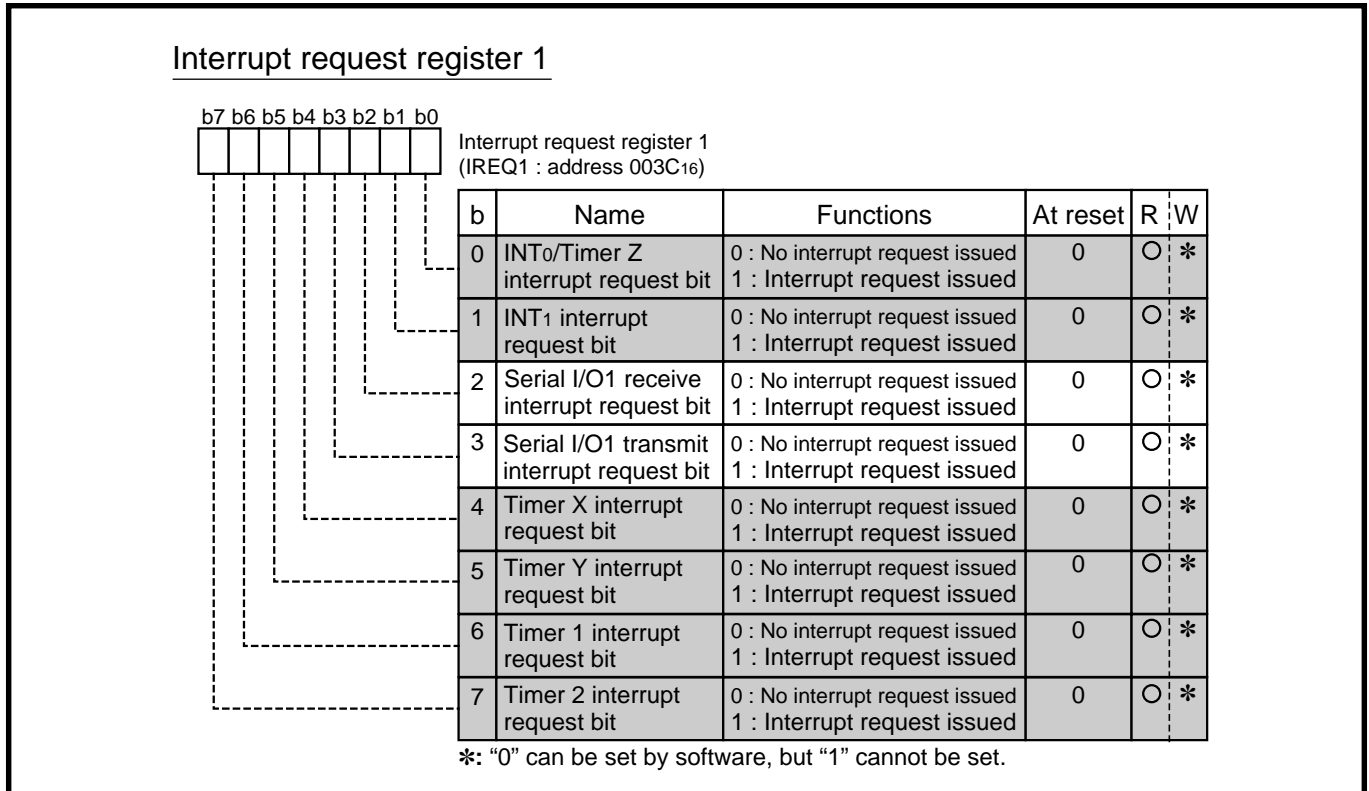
Interrupt request register 1

b7 b6 b5 b4 b3 b2 b1 b0

Interrupt request register 1
(IREQ1 : address $003C_{16}$)

| b | Name | Functions | At reset | R | W |
|---|---|---|---|---|---|
| 0 | $INT_0$/Timer Z interrupt request bit | 0 : No interrupt request issued<br>1 : Interrupt request issued | 0 | ○ | ✻ |
| 1 | $INT_1$ interrupt request bit | 0 : No interrupt request issued<br>1 : Interrupt request issued | 0 | ○ | ✻ |
| 2 | Serial I/O1 receive interrupt request bit | 0 : No interrupt request issued<br>1 : Interrupt request issued | 0 | ○ | ✻ |
| 3 | Serial I/O1 transmit interrupt request bit | 0 : No interrupt request issued<br>1 : Interrupt request issued | 0 | ○ | ✻ |
| 4 | Timer X interrupt request bit | 0 : No interrupt request issued<br>1 : Interrupt request issued | 0 | ○ | ✻ |
| 5 | Timer Y interrupt request bit | 0 : No interrupt request issued<br>1 : Interrupt request issued | 0 | ○ | ✻ |
| 6 | Timer 1 interrupt request bit | 0 : No interrupt request issued<br>1 : Interrupt request issued | 0 | ○ | ✻ |
| 7 | Timer 2 interrupt request bit | 0 : No interrupt request issued<br>1 : Interrupt request issued | 0 | ○ | ✻ |

✻: "0" can be set by software, but "1" cannot be set.